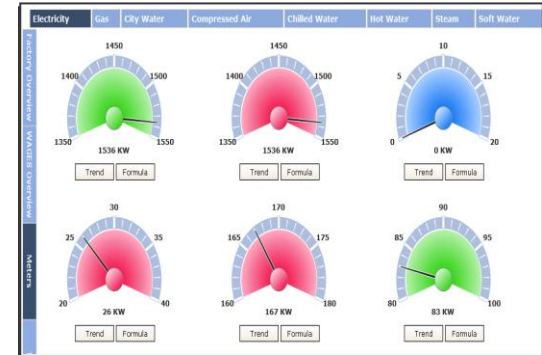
Electricity | Gas | City Water | Compressed Air | Chilled Water | Hot Water | Steam | Soft Water

Factory Overview
WAGES Overview
Meters

1450
1400 1500
1350 1550
1536 KW
Trend Formula

1450
1400 1500
1350 1550
1536 KW
Trend Formula

10
5 15
0 20
0 KW
Trend Formula

30
25 35
20 40
26 KW
Trend Formula

170
165 175
160 180
167 KW
Trend Formula

90
85 95
80 100
83 KW
Trend Formula